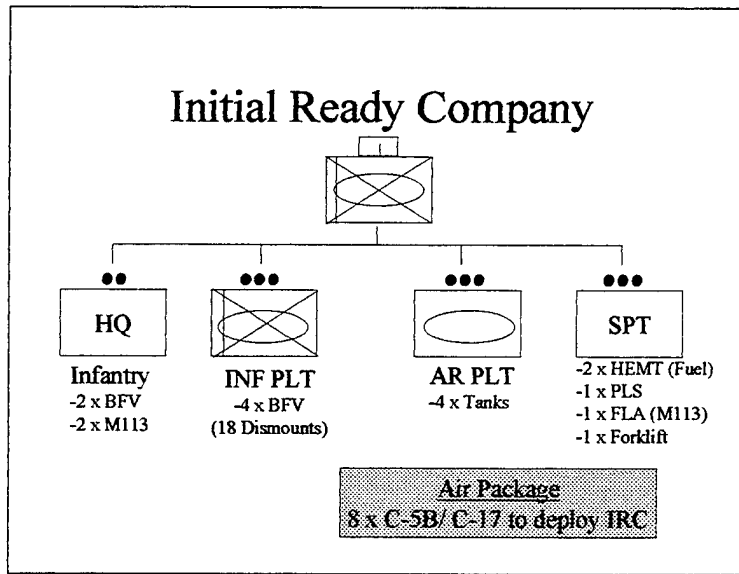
Initial Ready Company

HQ

Infantry
-2 x BFV
-2 x M113

INF PLT
-4 x BFV
(18 Dismounts)

AR PLT
-4 x Tanks

SPT
-2 x HEMT (Fuel)
-1 x PLS
-1 x FLA (M113)
-1 x Forklift

Air Package
8 x C-5B/ C-17 to deploy IRC